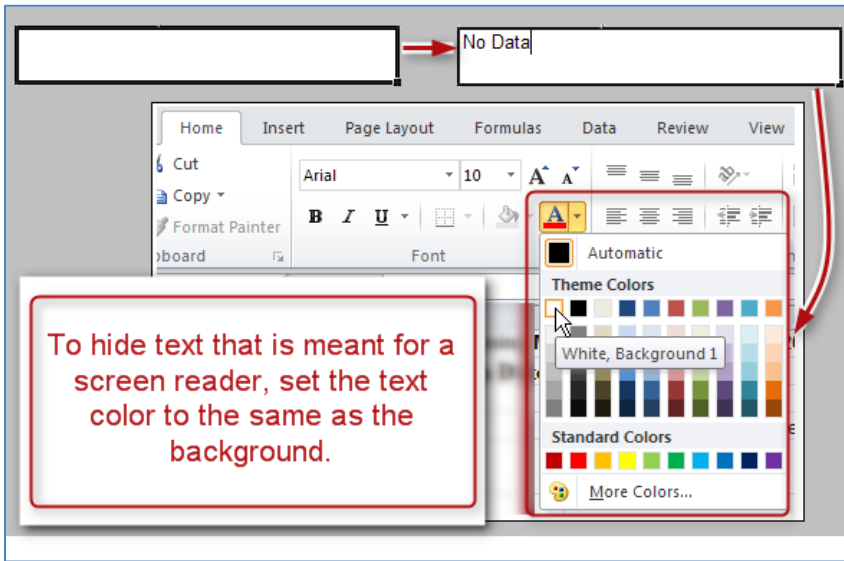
No Data

Home Insert Page Layout Formulas Data Review View

Cut
Copy
Format Painter
board

Arial 10
B I U
Font

Automatic
Theme Colors
White, Background 1
Standard Colors
More Colors...

To hide text that is meant for a screen reader, set the text color to the same as the background.